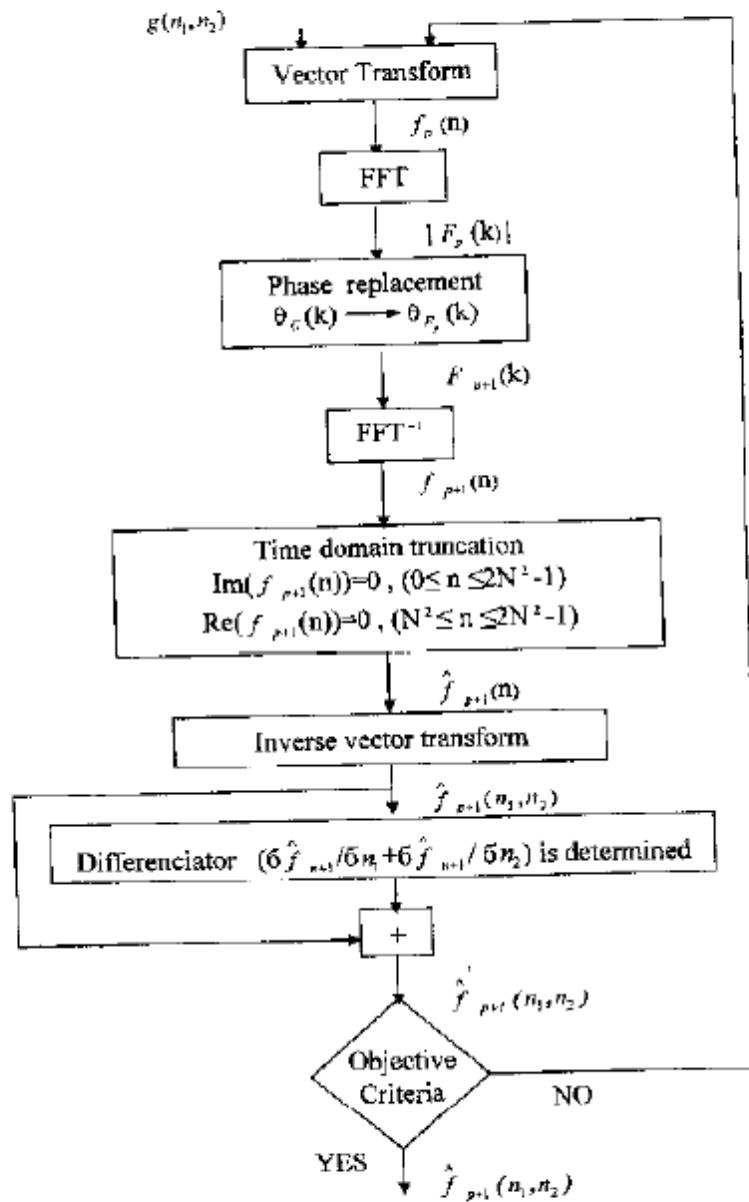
$g(n_1,n_2)$

Vector Transform

$f_p$ (n)

FFT

$|F_p(\mathbf{k})|$

Phase replacement
$\theta_G(\mathbf{k}) \longrightarrow \theta_{F_p}(\mathbf{k})$

$F_{p+1}(\mathbf{k})$

$FFT^{-1}$

$f_{p+1}(\mathbf{n})$

Time domain truncation
$\mathrm{Im}(f_{p+1}(\mathbf{n}))=0$ , $(0\leq n \leq 2N^2-1)$
$\mathrm{Re}(f_{p+1}(\mathbf{n}))=0$ , $(N^2\leq n \leq 2N^2-1)$

$\hat{f}_{p+1}(\mathbf{n})$

Inverse vector transform

$\hat{f}_{p+1}(n_1,n_2)$

Differenciator $(\delta\hat{f}_{p+1}/\delta n_1+\delta\hat{f}_{p+1}/\delta n_2)$ is determined

+

$\hat{f}'_{p+1}(n_1,n_2)$

Objective Criteria

NO

YES

$\hat{f}_{p+1}(n_1,n_2)$